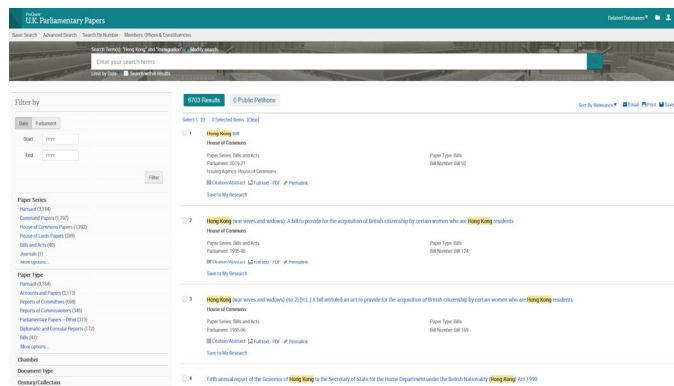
ProQuest
U.K. Parliamentary Papers

Related Databases

Basic Search Advanced Search Search By Number Members, Offices & Constituencies

Search Term(s): "Hong Kong" and "Immigration" Modify search

Enter your search terms

Limit by Date Search within results

Filter by

Date Parliament

Start YYYY

End YYYY

Filter

Paper Series
Hansard (3,184)
Command Papers (1,797)
House of Commons Papers (1,392)
House of Lords Papers (289)
Bills and Acts (40)
Journals (1)
More options...

Paper Type
Hansard (3,184)
Accounts and Papers (3,113)
Reports of Committees (698)
Reports of Commissioners (345)
Parliamentary Papers - Other (313)
Diplomatic and Consular Reports (172)
Bills (41)
More options...

Chamber

Document Type

Century/Collection

6703 Results 0 Public Petitions

Sort By Relevance Email Print Save

Select 1-20 0 Selected Items [Clear]

1 Hong Kong Bill
House of Commons
Paper Series: Bills and Acts
Parliament: 2019-21
Issuing Agency: House of Commons
Paper Type: Bills
Bill Number: Bill 92
Citation/Abstract Full text - PDF Permalink
Save to My Research

2 Hong Kong (war wives and widows): A bill to provide for the acquisition of British citizenship by certain women who are Hong Kong residents.
House of Commons
Paper Series: Bills and Acts
Parliament: 1995-96
Paper Type: Bills
Bill Number: Bill 124
Citation/Abstract Full text - PDF Permalink
Save to My Research

3 Hong Kong (war wives and widows) (no.2) [H.L.]: A bill intituled an act to provide for the acquisition of British citizenship by certain women who are Hong Kong residents.
House of Commons
Paper Series: Bills and Acts
Parliament: 1995-96
Paper Type: Bills
Bill Number: Bill 169
Citation/Abstract Full text - PDF Permalink
Save to My Research

4 Fifth annual report of the Governor of Hong Kong to the Secretary of State for the Home Department under the British Nationality (Hong Kong) Act 1990